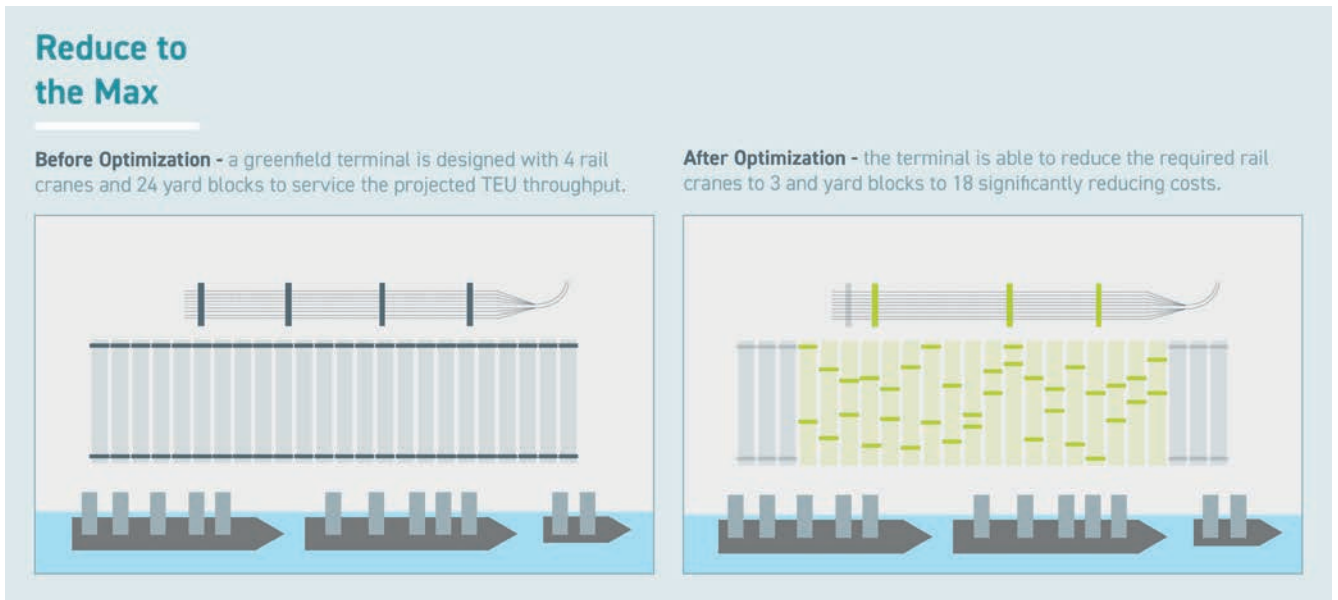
Reduce to the Max

Before Optimization - a greenfield terminal is designed with 4 rail cranes and 24 yard blocks to service the projected TEU throughput.

After Optimization - the terminal is able to reduce the required rail cranes to 3 and yard blocks to 18 significantly reducing costs.